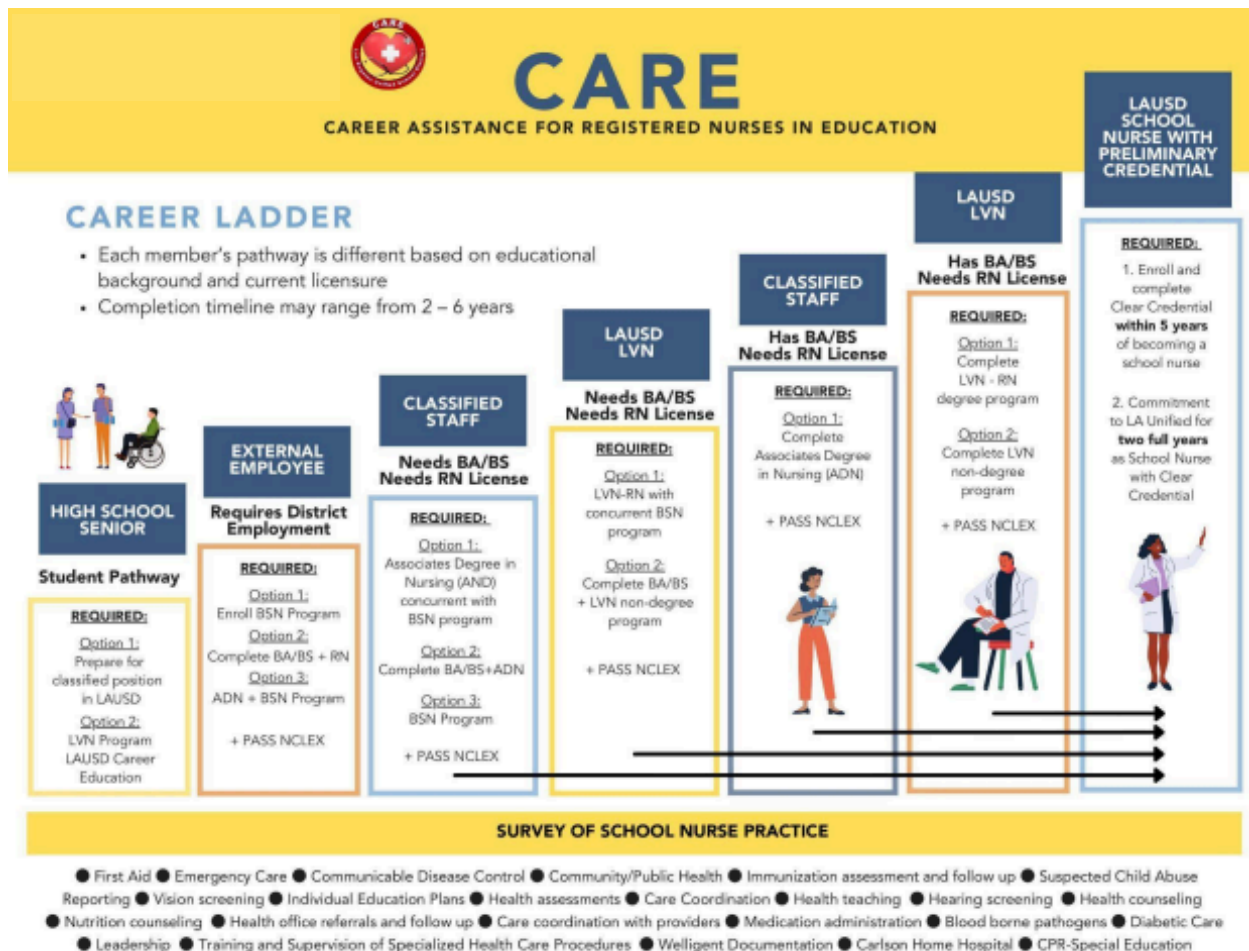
CARE

CAREER ASSISTANCE FOR REGISTERED NURSES IN EDUCATION

CAREER LADDER

- Each member's pathway is different based on educational background and current licensure
- Completion timeline may range from 2 – 6 years

HIGH SCHOOL SENIOR

Student Pathway

REQUIRED:
Option 1:
Prepare for classified position in LAUSD
Option 2:
LVN Program LAUSD Career Education

EXTERNAL EMPLOYEE

Requires District Employment

REQUIRED:
Option 1:
Enroll BSN Program
Option 2:
Complete BA/BS + RN
Option 3:
ADN + BSN Program

+ PASS NCLEX

CLASSIFIED STAFF

Needs BA/BS
Needs RN License

REQUIRED:
Option 1:
Associates Degree in Nursing (AND) concurrent with BSN program
Option 2:
Complete BA/BS+ADN
Option 3:
BSN Program

+ PASS NCLEX

LAUSD LVN

Needs BA/BS
Needs RN License

REQUIRED:
Option 1:
LVN-RN with concurrent BSN program
Option 2:
Complete BA/BS + LVN non-degree program

+ PASS NCLEX

CLASSIFIED STAFF

Has BA/BS
Needs RN License

REQUIRED:
Option 1:
Complete Associates Degree in Nursing (ADN)

+ PASS NCLEX

LAUSD LVN

Has BA/BS
Needs RN License

REQUIRED:
Option 1:
Complete LVN - RN degree program
Option 2:
Complete LVN non-degree program

+ PASS NCLEX

LAUSD SCHOOL NURSE WITH PRELIMINARY CREDENTIAL

REQUIRED:
1. Enroll and complete Clear Credential within 5 years of becoming a school nurse

2. Commitment to LA Unified for two full years as School Nurse with Clear Credential

SURVEY OF SCHOOL NURSE PRACTICE

● First Aid ● Emergency Care ● Communicable Disease Control ● Community/Public Health ● Immunization assessment and follow up ● Suspected Child Abuse Reporting ● Vision screening ● Individual Education Plans ● Health assessments ● Care Coordination ● Health teaching ● Hearing screening ● Health counseling ● Nutrition counseling ● Health office referrals and follow up ● Care coordination with providers ● Medication administration ● Blood borne pathogens ● Diabetic Care ● Leadership ● Training and Supervision of Specialized Health Care Procedures ● Welligent Documentation ● Carlson Home Hospital ● CPR-Special Education